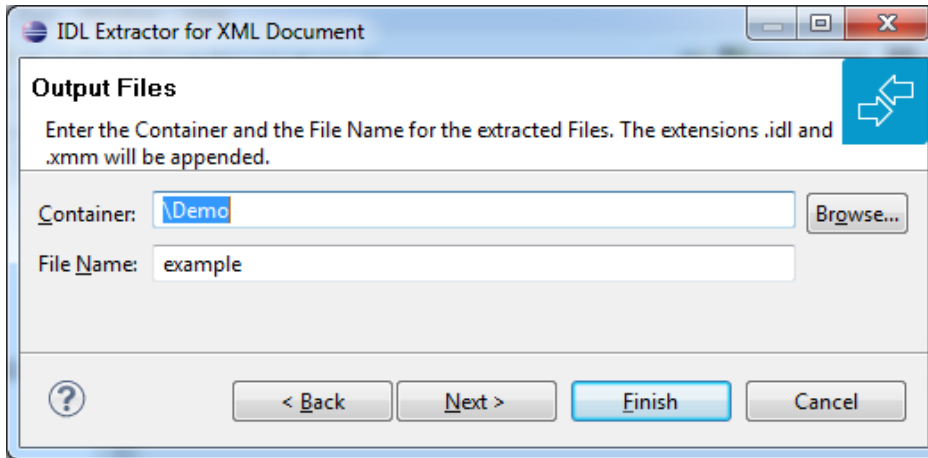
IDL Extractor for XML Document

Output Files

Enter the Container and the File Name for the extracted Files. The extensions .idl and .xmm will be appended.

Container: \Demo

Browse...

File Name: example

?

< Back

Next >

Finish

Cancel